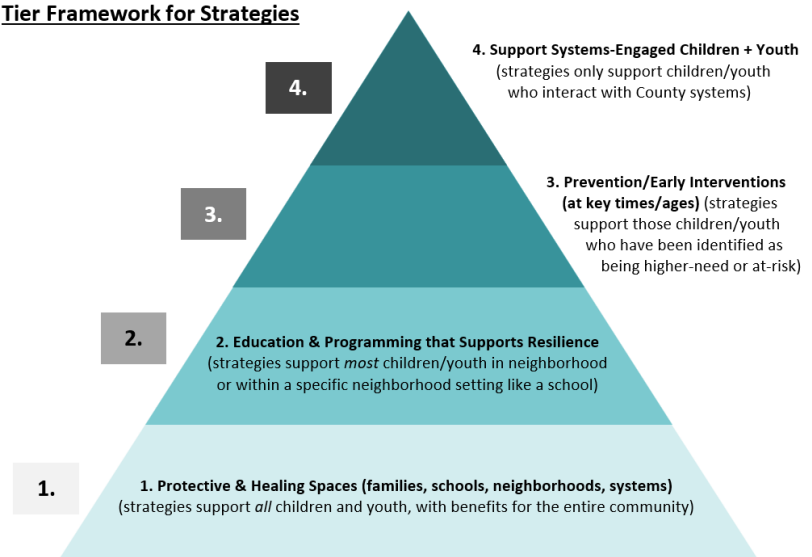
Tier Framework for Strategies

4.

4. Support Systems-Engaged Children + Youth (strategies only support children/youth who interact with County systems)

3.

3. Prevention/Early Interventions (at key times/ages) (strategies support those children/youth who have been identified as being higher-need or at-risk)

2.

2. Education & Programming that Supports Resilience (strategies support most children/youth in neighborhood or within a specific neighborhood setting like a school)

1.

1. Protective & Healing Spaces (families, schools, neighborhoods, systems) (strategies support all children and youth, with benefits for the entire community)